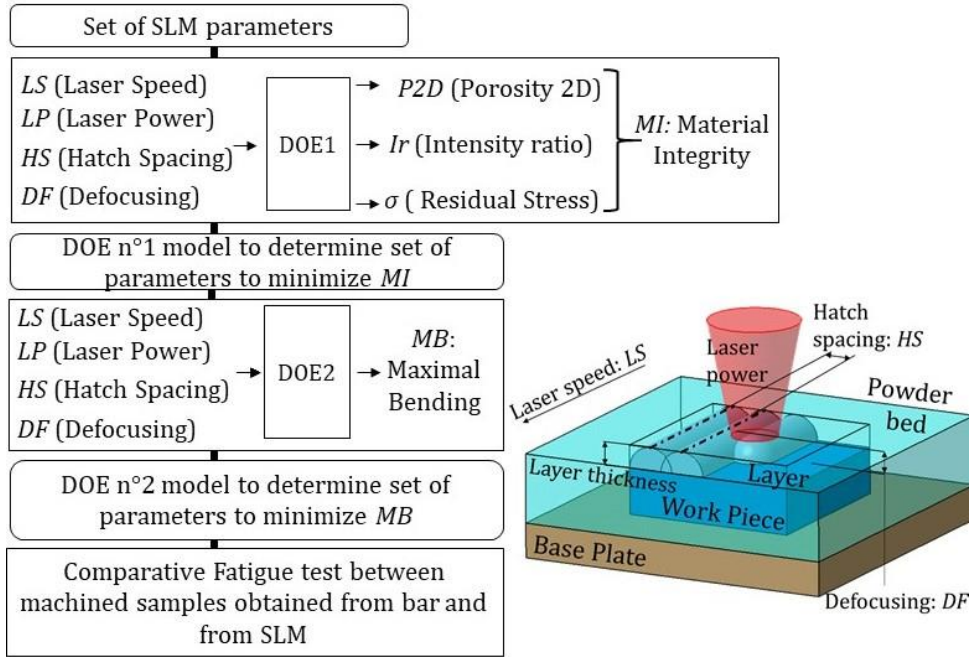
Set of SLM parameters

$LS$ (Laser Speed)
$LP$ (Laser Power)
$HS$ (Hatch Spacing)
$DF$ (Defocusing)

DOE1

$P2D$ (Porosity 2D)
$Ir$ (Intensity ratio)
$\sigma$ ( Residual Stress)

$MI$: Material Integrity

DOE n°1 model to determine set of parameters to minimize $MI$

$LS$ (Laser Speed)
$LP$ (Laser Power)
$HS$ (Hatch Spacing)
$DF$ (Defocusing)

DOE2

$MB$: Maximal Bending

DOE n°2 model to determine set of parameters to minimize $MB$

Comparative Fatigue test between machined samples obtained from bar and from SLM

Hatch spacing: $HS$
Laser power
Laser speed: $LS$
Powder bed
Layer thickness
Layer
Work Piece
Base Plate
Defocusing: $DF$